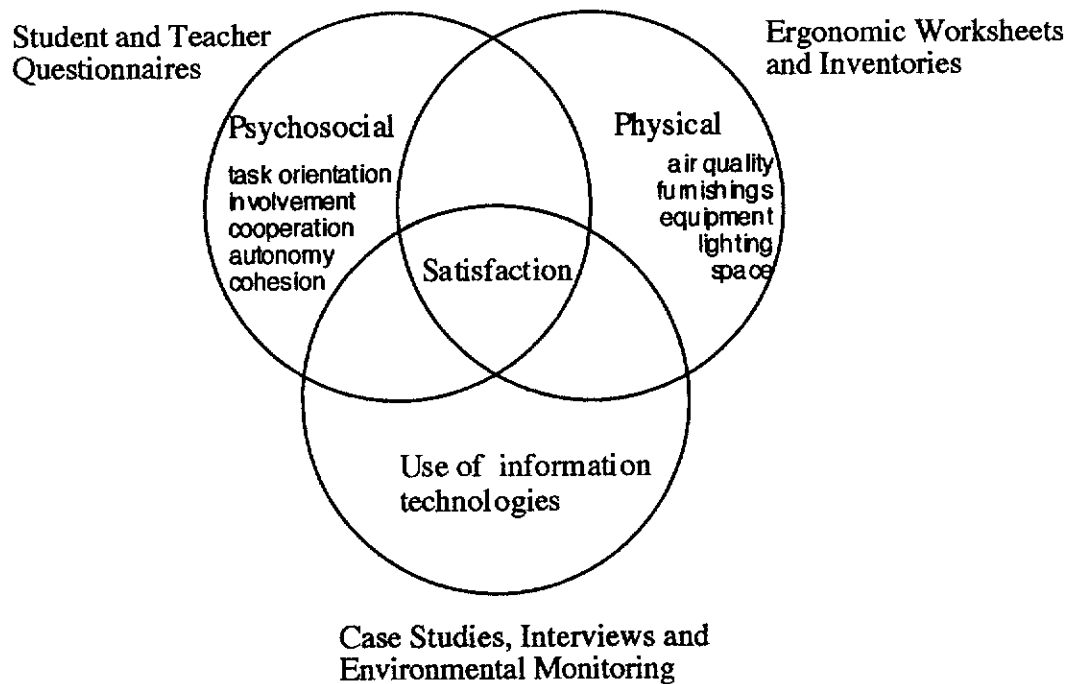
Student and Teacher Questionnaires

Ergonomic Worksheets and Inventories

Psychosocial

task orientation
involvement
cooperation
autonomy
cohesion

Physical

air quality
furnishings
equipment
lighting
space

Satisfaction

Use of information technologies

Case Studies, Interviews and Environmental Monitoring